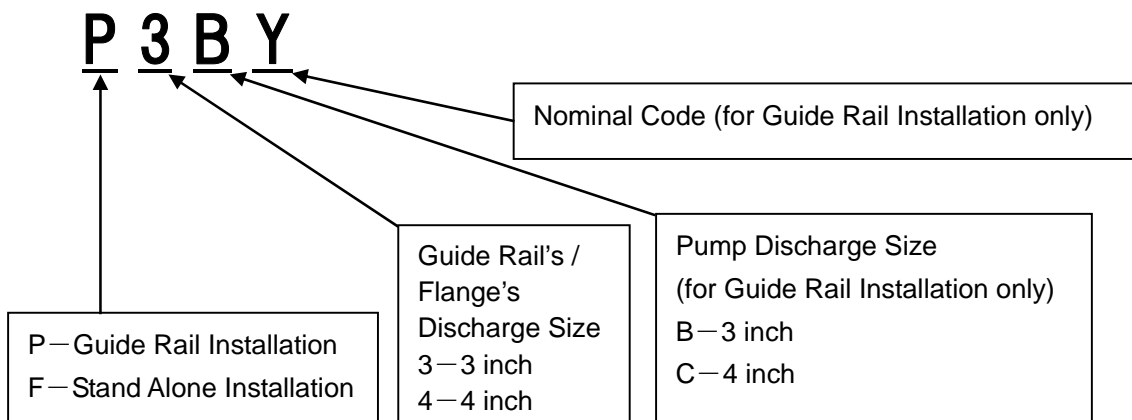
P 3 B Y

Nominal Code (for Guide Rail Installation only)

P－Guide Rail Installation
F－Stand Alone Installation

Guide Rail's / Flange's Discharge Size
3－3 inch
4－4 inch

Pump Discharge Size
(for Guide Rail Installation only)
B－3 inch
C－4 inch